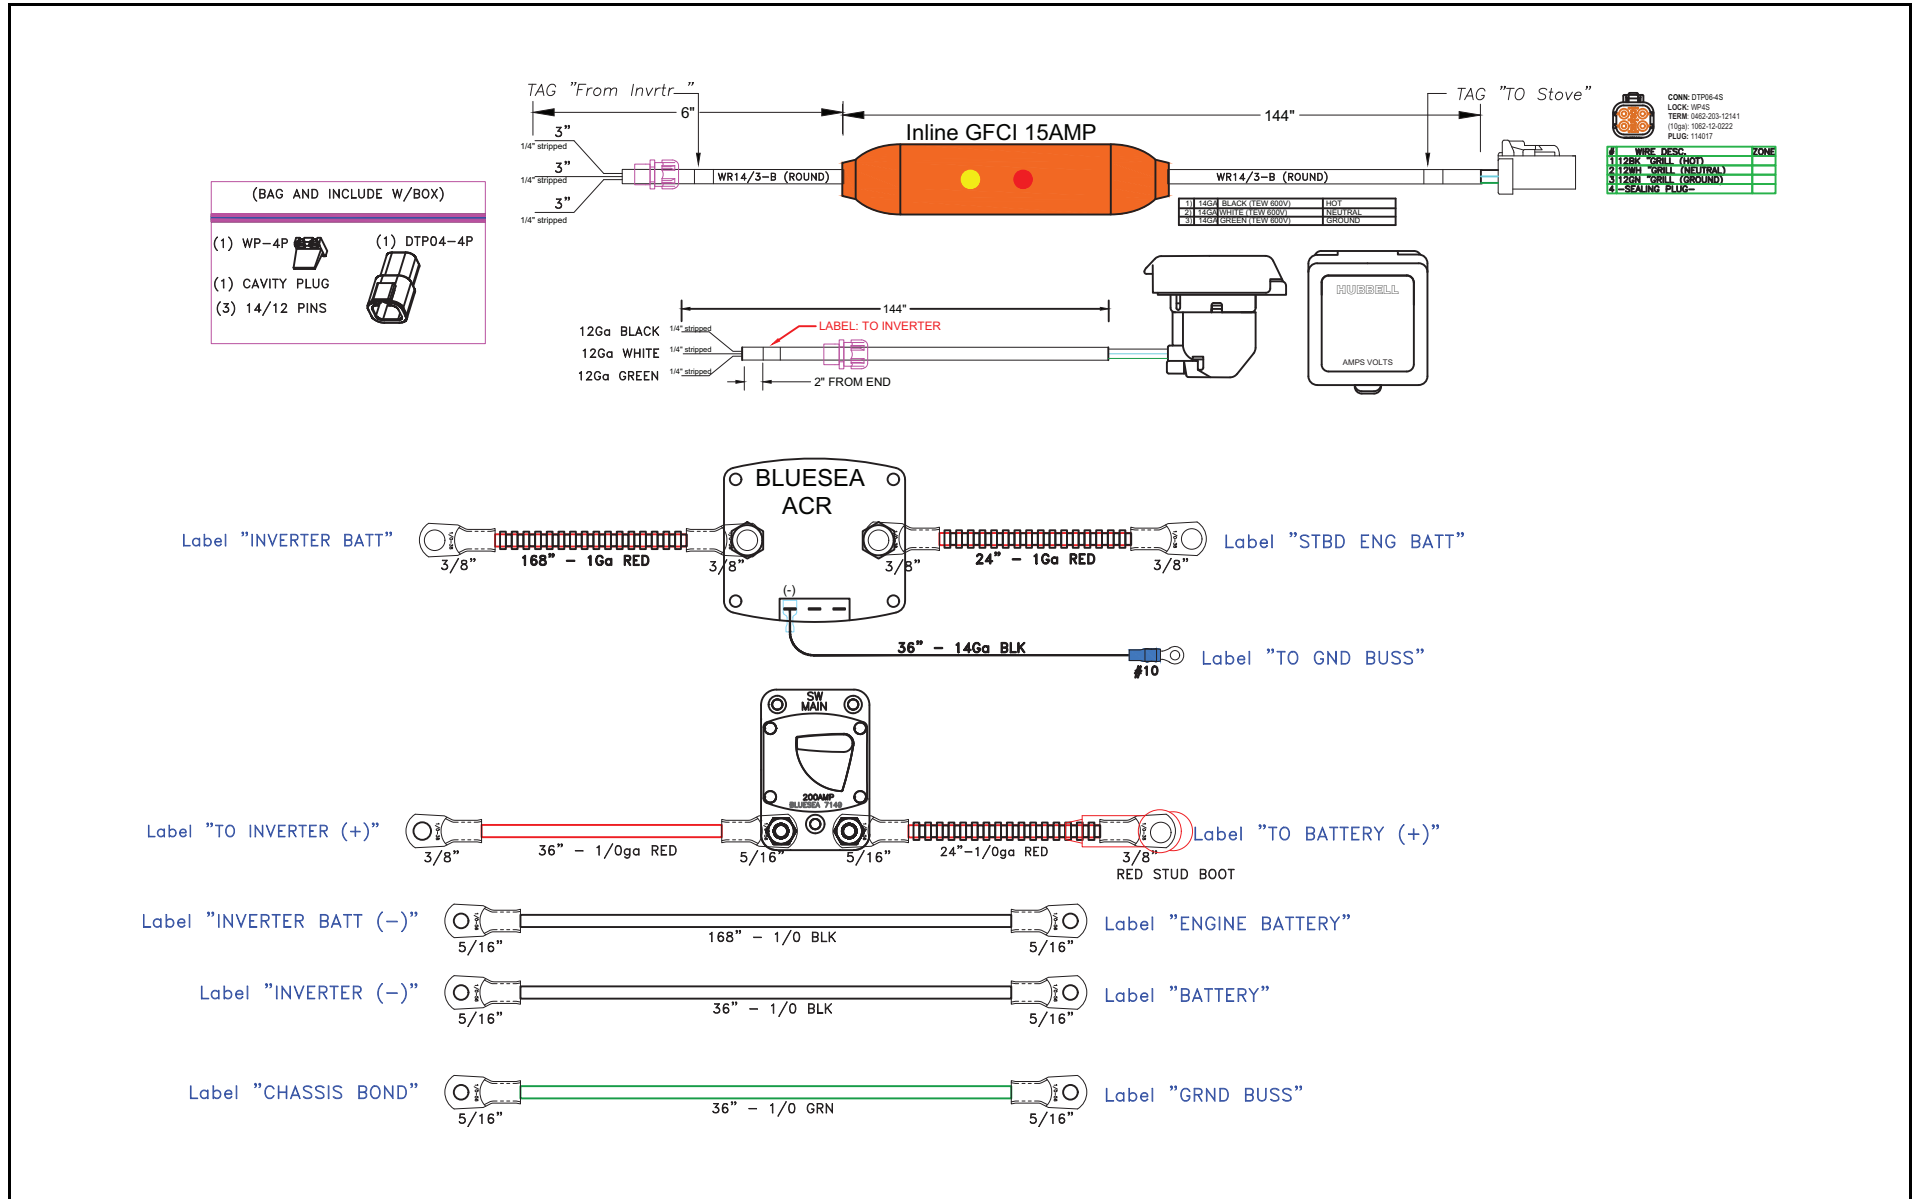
TAG "From Invrtr"

6"

3"
1/4" stripped
3"
1/4" stripped
3"
1/4" stripped

Inline GFCI 15AMP

WR14/3-B (ROUND)

144"

TAG "TO Stove"

WR14/3-B (ROUND)

| 1 | 14GA | BLACK (TEW 600V) | HOT |
|---|---|---|---|
| 2 | 14GA | WHITE (TEW 600V) | NEUTRAL |
| 3 | 14GA | GREEN (TEW 600V) | GROUND |

CONN: DTP06-4S
LOCK: WP4S
TERM: 0462-203-12141
(10ga): 1062-12-0222
PLUG: 114017

| # | WIRE DESC. | ZONE |
|---|---|---|
| 1 | 12BK "GRILL (HOT) | |
| 2 | 12WH "GRILL (NEUTRAL) | |
| 3 | 12GN "GRILL (GROUND) | |
| 4 | -SEALING PLUG- | |

(BAG AND INCLUDE W/BOX)

(1) WP-4P
(1) DTP04-4P
(1) CAVITY PLUG
(3) 14/12 PINS

144"
LABEL: TO INVERTER
12Ga BLACK 1/4" stripped
12Ga WHITE 1/4" stripped
12Ga GREEN 1/4" stripped
2" FROM END

HUBBELL
AMPS VOLTS

BLUESEA
ACR

Label "INVERTER BATT"
3/8"
168" - 1Ga RED
3/8"
3/8"
24" - 1Ga RED
3/8"
Label "STBD ENG BATT"

(-)
36" - 14Ga BLK
#10
Label "TO GND BUSS"

SW
MAIN
200AMP
BLUESEA 7148

Label "TO INVERTER (+)"
3/8"
36" - 1/0ga RED
5/16"
5/16"
24"-1/0ga RED
3/8"
RED STUD BOOT
Label "TO BATTERY (+)"

Label "INVERTER BATT (-)"
5/16"
168" - 1/0 BLK
5/16"
Label "ENGINE BATTERY"

Label "INVERTER (-)"
5/16"
36" - 1/0 BLK
5/16"
Label "BATTERY"

Label "CHASSIS BOND"
5/16"
36" - 1/0 GRN
5/16"
Label "GRND BUSS"